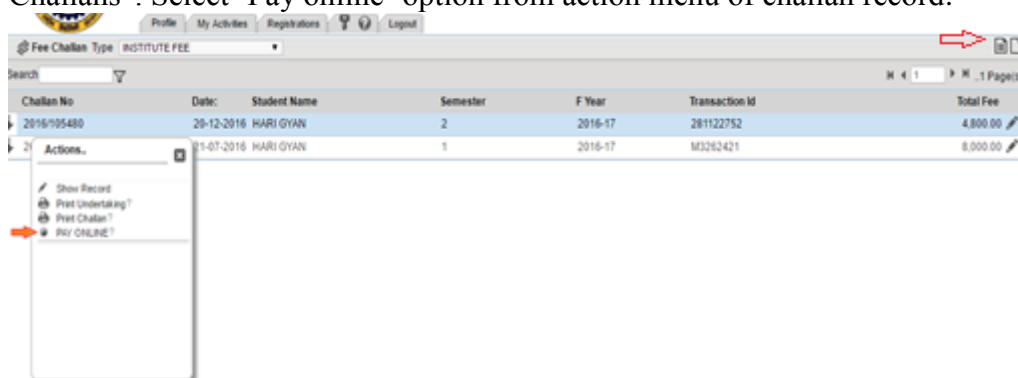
Challans". Select "Pay online" option from action menu of challan record.

Profile | My Activities | Registrations | Logout

Fee Challan Type INSTITUTE FEE

Search

1 .1 Page(s

| Challan No | Date: | Student Name | Semester | F Year | Transaction Id | Total Fee |
|---|---|---|---|---|---|---|
| 2016/105480 | 20-12-2016 | HARI GYAN | 2 | 2016-17 | 281122752 | 4,800.00 |
| 2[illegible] | 21-07-2016 | HARI GYAN | 1 | 2016-17 | M3262421 | 8,000.00 |

Actions..

Show Record
Print Undertaking?
Print Challan?
PAY ONLINE?